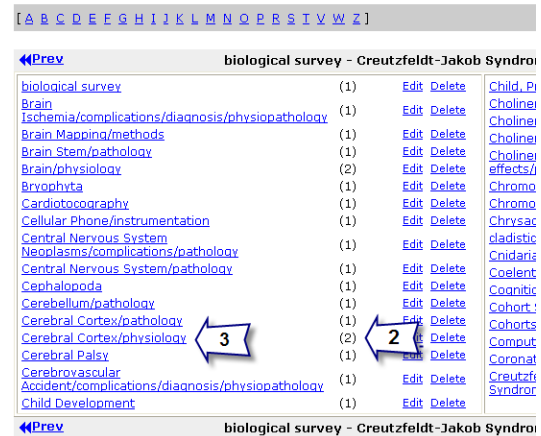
[ A B C D E F G H I J K L M N O P R S T V W Z ]

Prev biological survey - Creutzfeldt-Jakob Syndro

| | | | | |
|---|---|---|---|---|
| biological survey | (1) | Edit | Delete | Child, P |
| Brain Ischemia/complications/diagnosis/physiopathology | (1) | Edit | Delete | Choliner |
| Brain Mapping/methods | (1) | Edit | Delete | Choliner |
| Brain Stem/pathology | (1) | Edit | Delete | Choliner |
| Brain/physiology | (2) | Edit | Delete | Choliner effects/ |
| Bryophyta | (1) | Edit | Delete | Chromo |
| Cardiotocography | (1) | Edit | Delete | Chromo |
| Cellular Phone/instrumentation | (1) | Edit | Delete | Chrysac |
| Central Nervous System Neoplasms/complications/pathology | (1) | Edit | Delete | cladistic |
| Central Nervous System/pathology | (1) | Edit | Delete | Cnidaria |
| Cephalopoda | (1) | Edit | Delete | Coelent |
| Cerebellum/pathology | (1) | Edit | Delete | Cognitio |
| Cerebral Cortex/pathology | (1) | Edit | Delete | Cohort S |
| Cerebral Cortex/physiology | (2) | Edit | Delete | Cohorts |
| Cerebral Palsy | (1) | Edit | Delete | Comput |
| Cerebrovascular Accident/complications/diagnosis/physiopathology | (1) | Edit | Delete | Coronat |
| Child Development | (1) | Edit | Delete | Creutzfe Syndron |

3

2

Prev biological survey - Creutzfeldt-Jakob Syndro